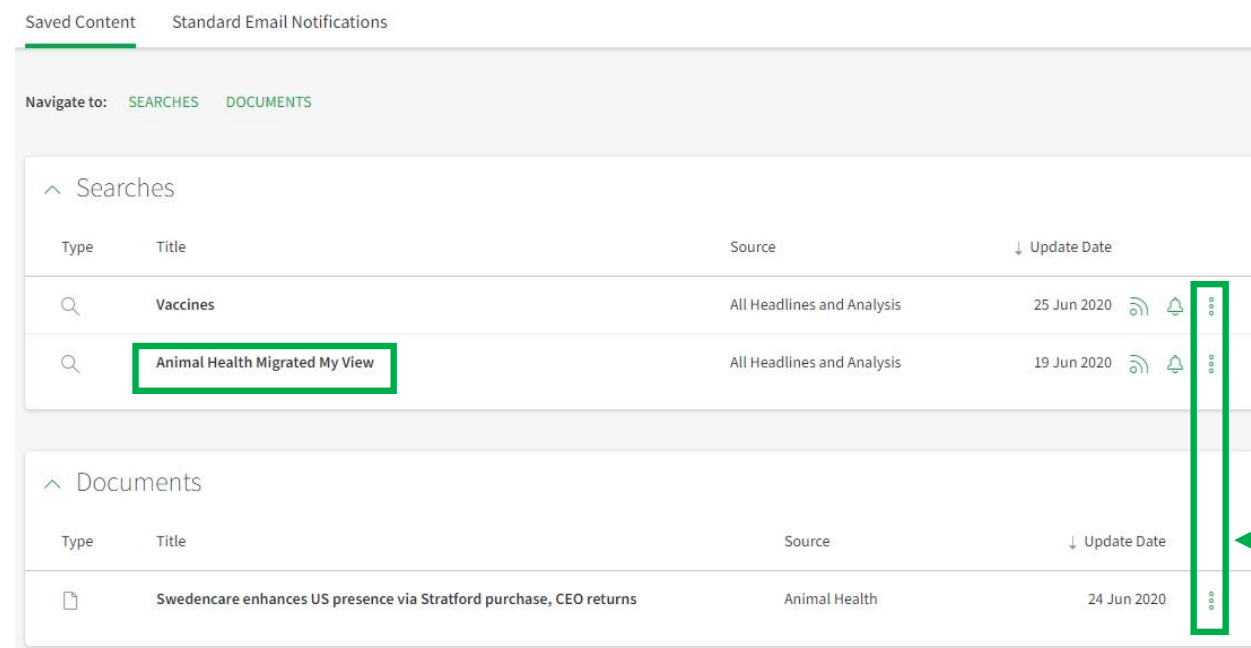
Saved Content Standard Email Notifications

Navigate to: SEARCHES DOCUMENTS

Searches

| Type | Title | Source | ↓ Update Date |
|---|---|---|---|
| | Vaccines | All Headlines and Analysis | 25 Jun 2020 |
| | Animal Health Migrated My View | All Headlines and Analysis | 19 Jun 2020 |

Documents

| Type | Title | Source | ↓ Update Date |
|---|---|---|---|
| | Swedencare enhances US presence via Stratford purchase, CEO returns | Animal Health | 24 Jun 2020 |